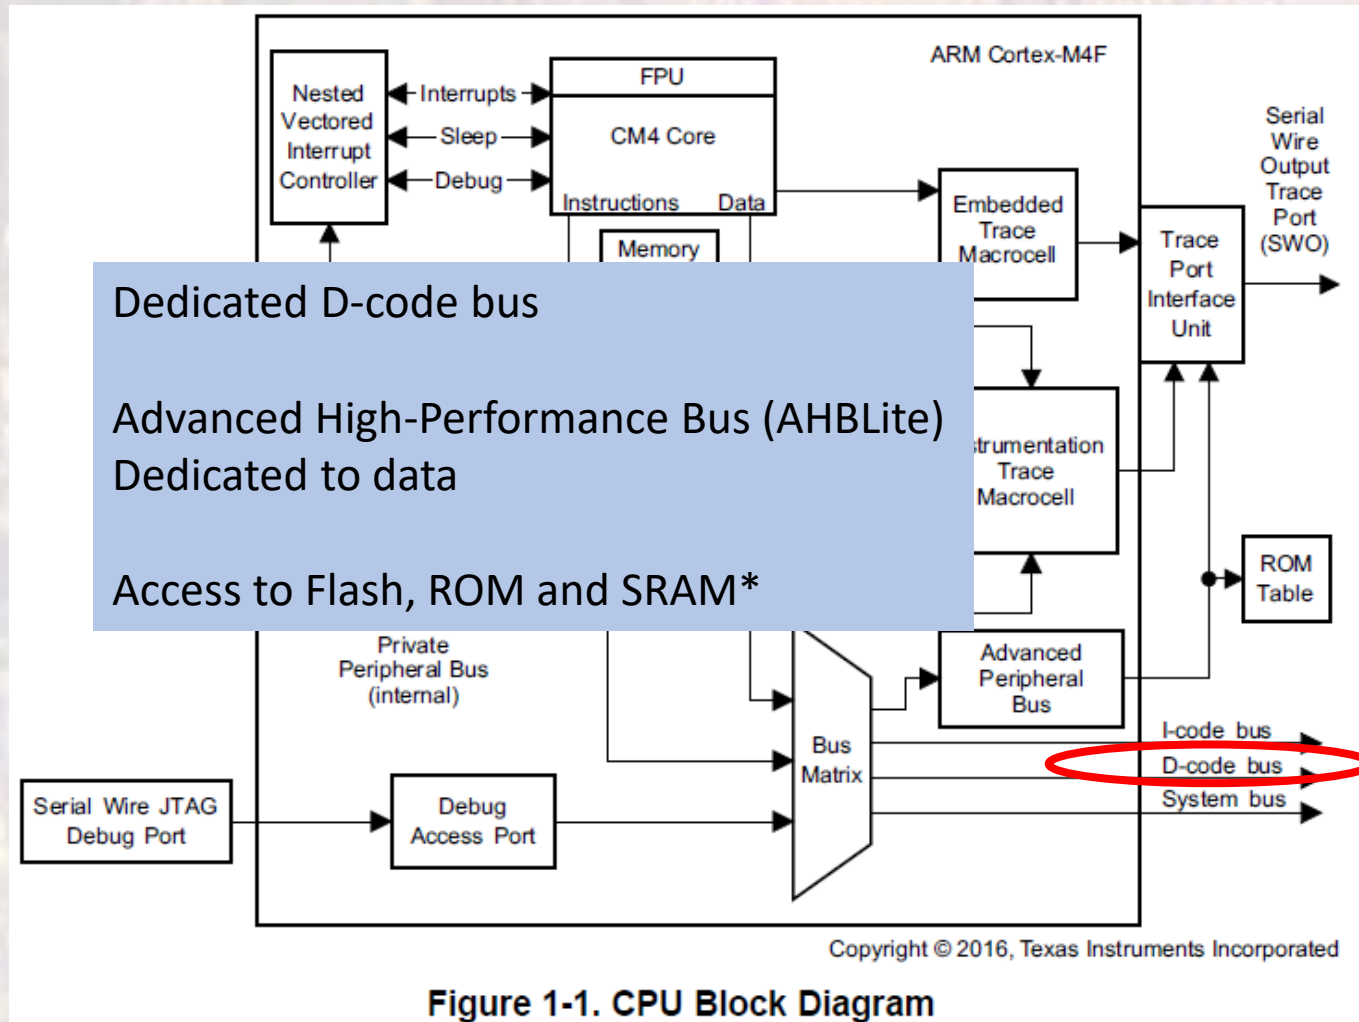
ARM Cortex-M4F

Nested Vectored Interrupt Controller

Interrupts

Sleep

Debug

FPU

CM4 Core

Instructions

Data

Memory

Embedded Trace Macrocell

Serial Wire Output Trace Port (SWO)

Trace Port Interface Unit

Dedicated D-code bus

Advanced High-Performance Bus (AHBLite) Dedicated to data

Access to Flash, ROM and SRAM*

strumentation Trace Macrocell

ROM Table

Private Peripheral Bus (internal)

Advanced Peripheral Bus

Bus Matrix

I-code bus

D-code bus

System bus

Serial Wire JTAG Debug Port

Debug Access Port

Copyright © 2016, Texas Instruments Incorporated

Figure 1-1. CPU Block Diagram